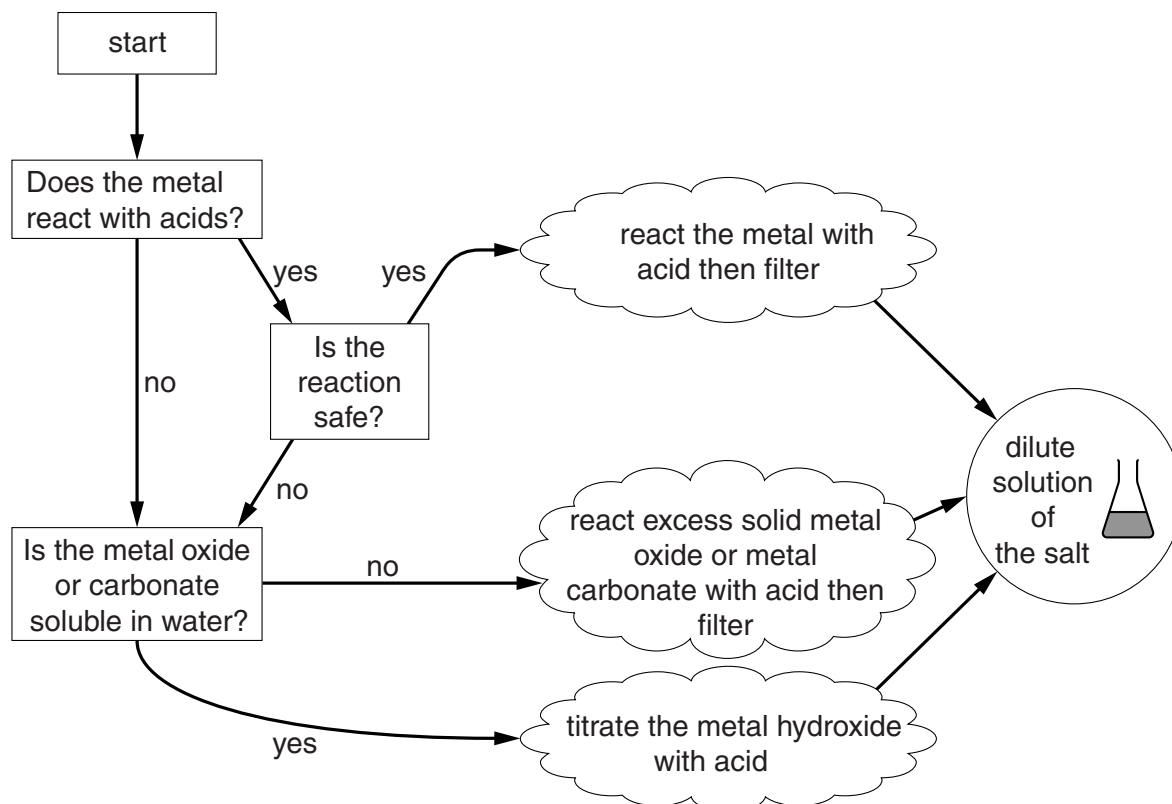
start

Does the metal react with acids?

yes

yes

react the metal with acid then filter

no

Is the reaction safe?

no

dilute solution of the salt

Is the metal oxide or carbonate soluble in water?

no

react excess solid metal oxide or metal carbonate with acid then filter

yes

titrate the metal hydroxide with acid